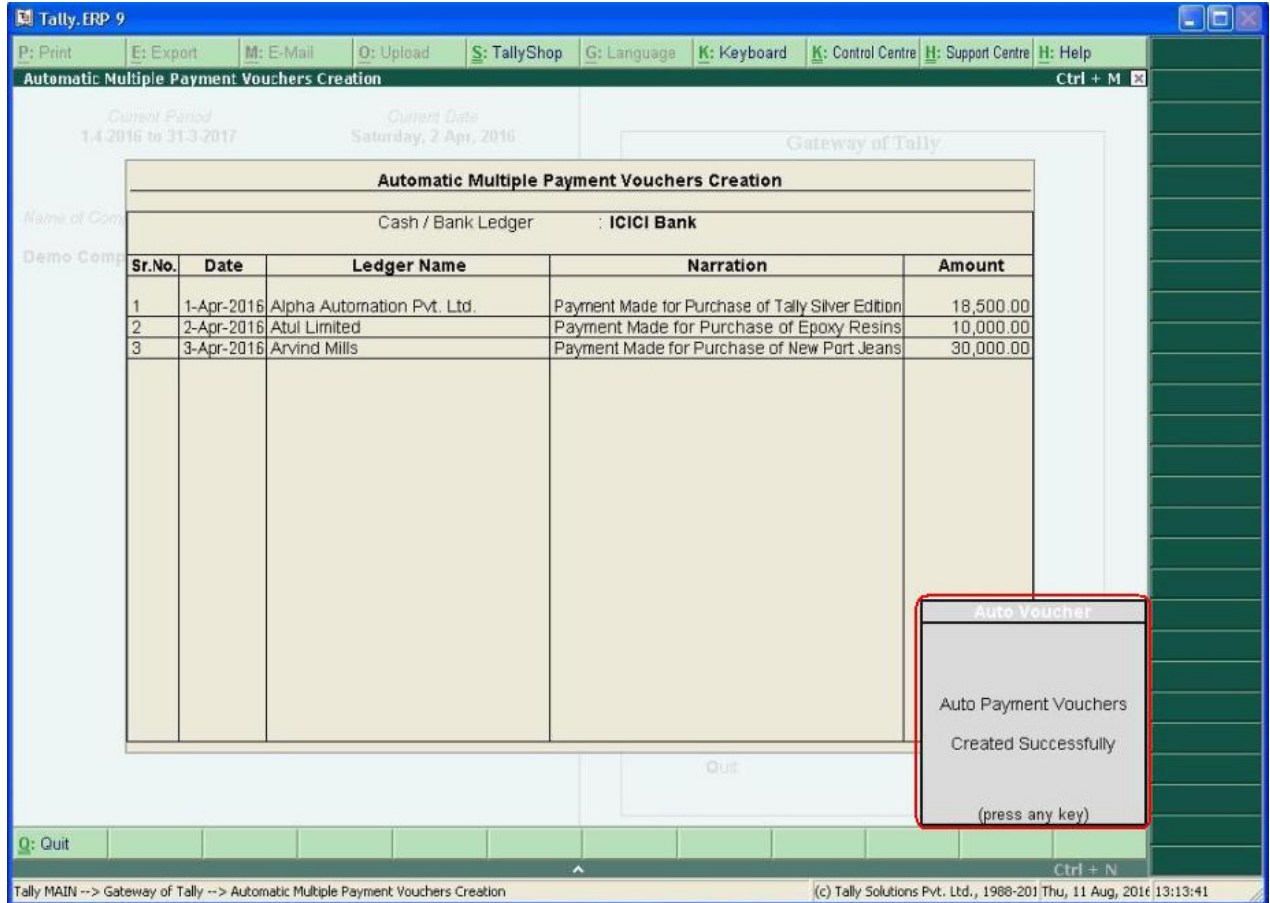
Tally.ERP 9

P: Print E: Export M: E-Mail O: Upload S: TallyShop G: Language K: Keyboard K: Control Centre H: Support Centre H: Help

Automatic Multiple Payment Vouchers Creation Ctrl + M

Current Period
1-4-2016 to 31-3-2017

Current Date
Saturday, 2 Apr, 2016

Gateway of Tally

Name of Com

Demo Comp

Automatic Multiple Payment Vouchers Creation

Cash / Bank Ledger : ICICI Bank

| Sr.No. | Date | Ledger Name | Narration | Amount |
|---|---|---|---|---|
| 1 | 1-Apr-2016 | Alpha Automation Pvt. Ltd. | Payment Made for Purchase of Tally Silver Edition | 18,500.00 |
| 2 | 2-Apr-2016 | Atul Limited | Payment Made for Purchase of Epoxy Resins | 10,000.00 |
| 3 | 3-Apr-2016 | Arvind Mills | Payment Made for Purchase of New Port Jeans | 30,000.00 |

Auto Voucher

Auto Payment Vouchers

Created Successfully

(press any key)

Quit

Q: Quit

Ctrl + N

Tally MAIN --> Gateway of Tally --> Automatic Multiple Payment Vouchers Creation

(c) Tally Solutions Pvt. Ltd., 1988-201 Thu, 11 Aug, 201 13:13:41